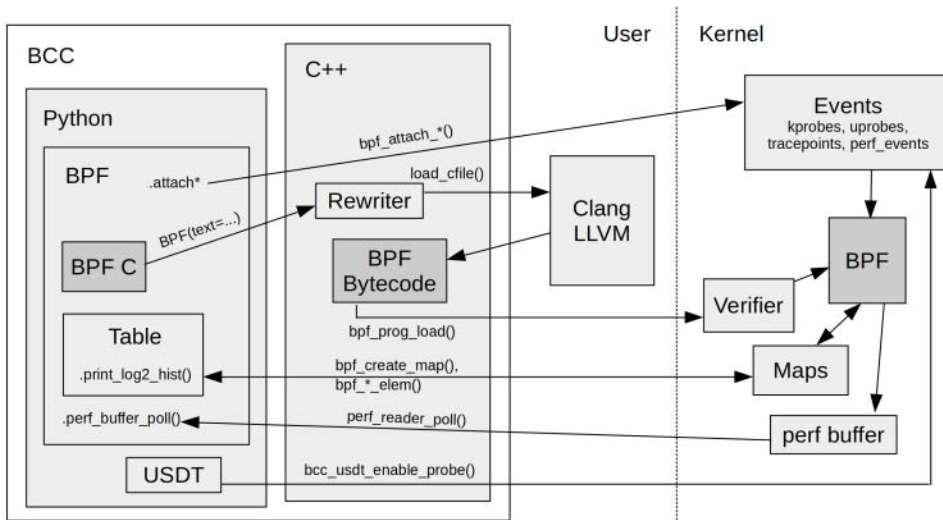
BCC

Python

BPF

.attach*

BPF(text=...)

BPF C

Table

.print_log2_hist()

.perf_buffer_poll()

USDT

C++

Rewriter

BPF Bytecode

bpf_attach_*()

load_cfile()

bpf_prog_load()

bpf_create_map(), bpf_*_elem()

perf_reader_poll()

bcc_usdt_enable_probe()

User

Kernel

Clang LLVM

Events
kprobes, uprobes, tracepoints, perf_events

BPF

Verifier

Maps

perf buffer